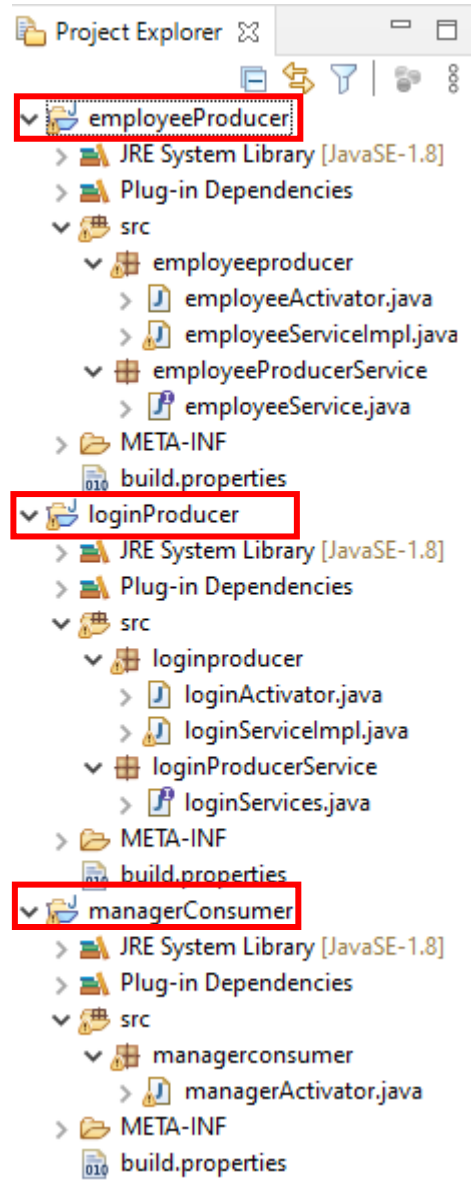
Project Explorer

employeeProducer
JRE System Library [JavaSE-1.8]
Plug-in Dependencies
src
employeeproducer
employeeActivator.java
employeeServiceImpl.java
employeeProducerService
employeeService.java
META-INF
build.properties
loginProducer
JRE System Library [JavaSE-1.8]
Plug-in Dependencies
src
loginproducer
loginActivator.java
loginServiceImpl.java
loginProducerService
loginServices.java
META-INF
build.properties
managerConsumer
JRE System Library [JavaSE-1.8]
Plug-in Dependencies
src
managerconsumer
managerActivator.java
META-INF
build.properties